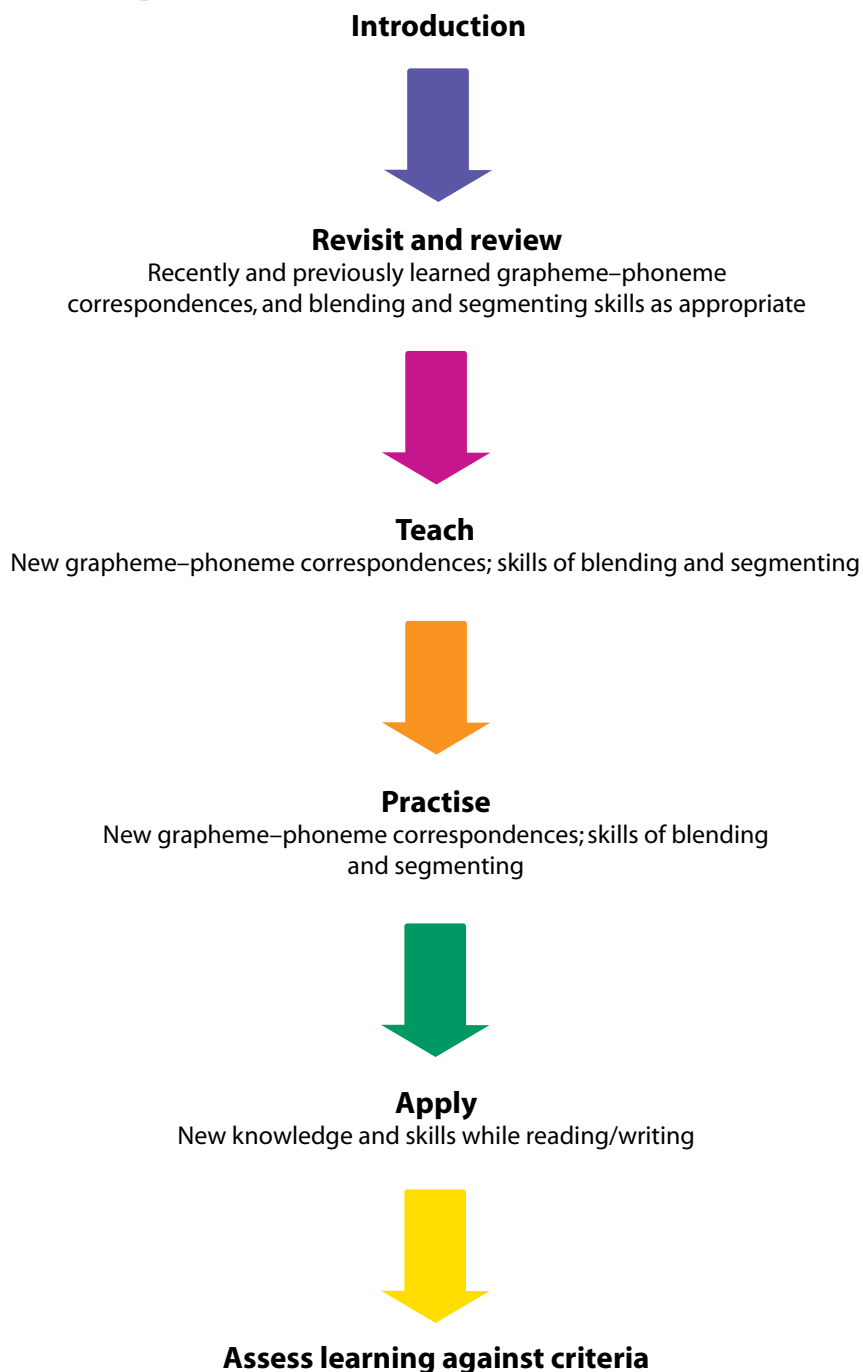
Introduction

Revisit and review
Recently and previously learned grapheme–phoneme correspondences, and blending and segmenting skills as appropriate

Teach
New grapheme–phoneme correspondences; skills of blending and segmenting

Practise
New grapheme–phoneme correspondences; skills of blending and segmenting

Apply
New knowledge and skills while reading/writing

Assess learning against criteria